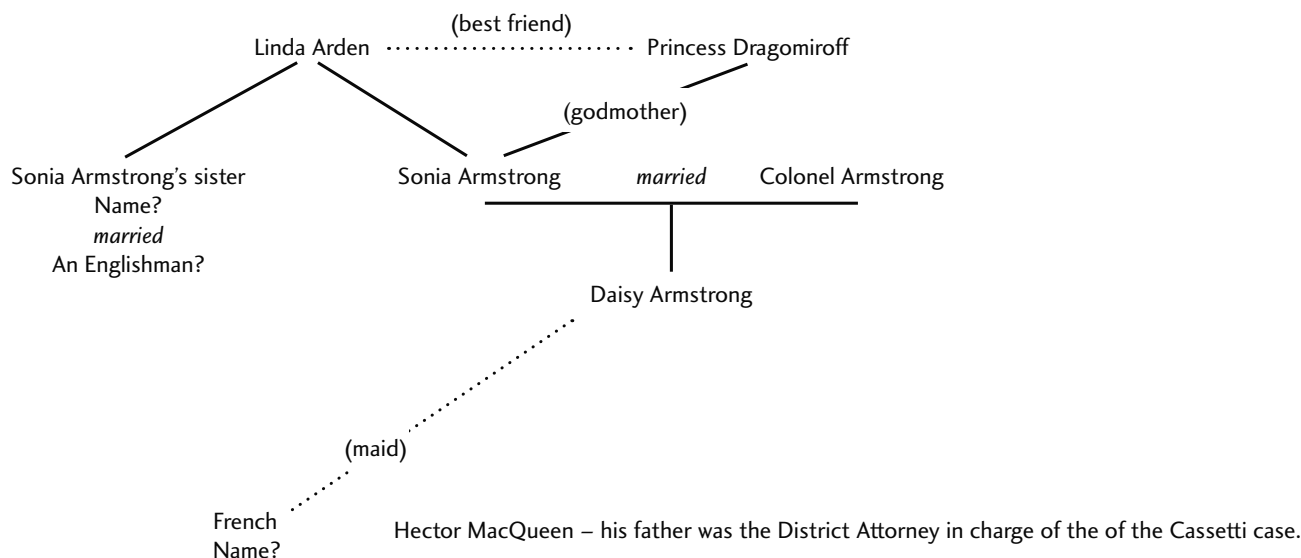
(best friend)

Linda Arden

Princess Dragomiroff

(godmother)

Sonia Armstrong's sister
Name?
*married*
An Englishman?

Sonia Armstrong

*married*

Colonel Armstrong

Daisy Armstrong

(maid)

French
Name?

Hector MacQueen – his father was the District Attorney in charge of the of the Cassetti case.